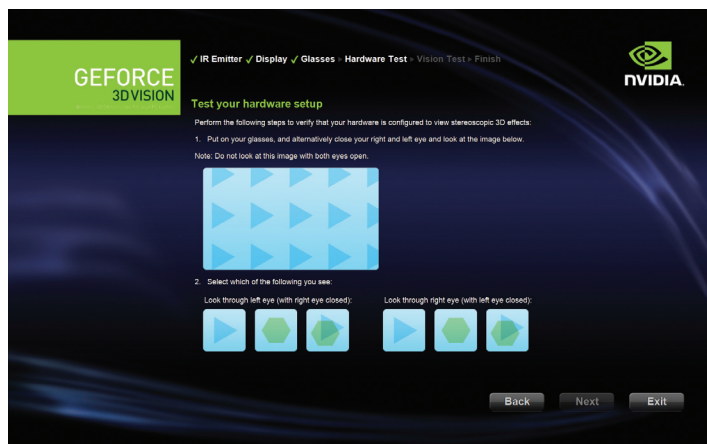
✓ IR Emitter ✓ Display ✓ Glasses ▸ Hardware Test ▸ Vision Test ▸ Finish

GEFORCE
3D VISION

NVIDIA.

Test your hardware setup

Perform the following steps to verify that your hardware is configured to view stereoscopic 3D effects:

1. Put on your glasses, and alternatively close your right and left eye and look at the image below.

Note: Do not look at this image with both eyes open.

2. Select which of the following you see:

Look through left eye (with right eye closed):

Look through right eye (with left eye closed):

Back

Next

Exit